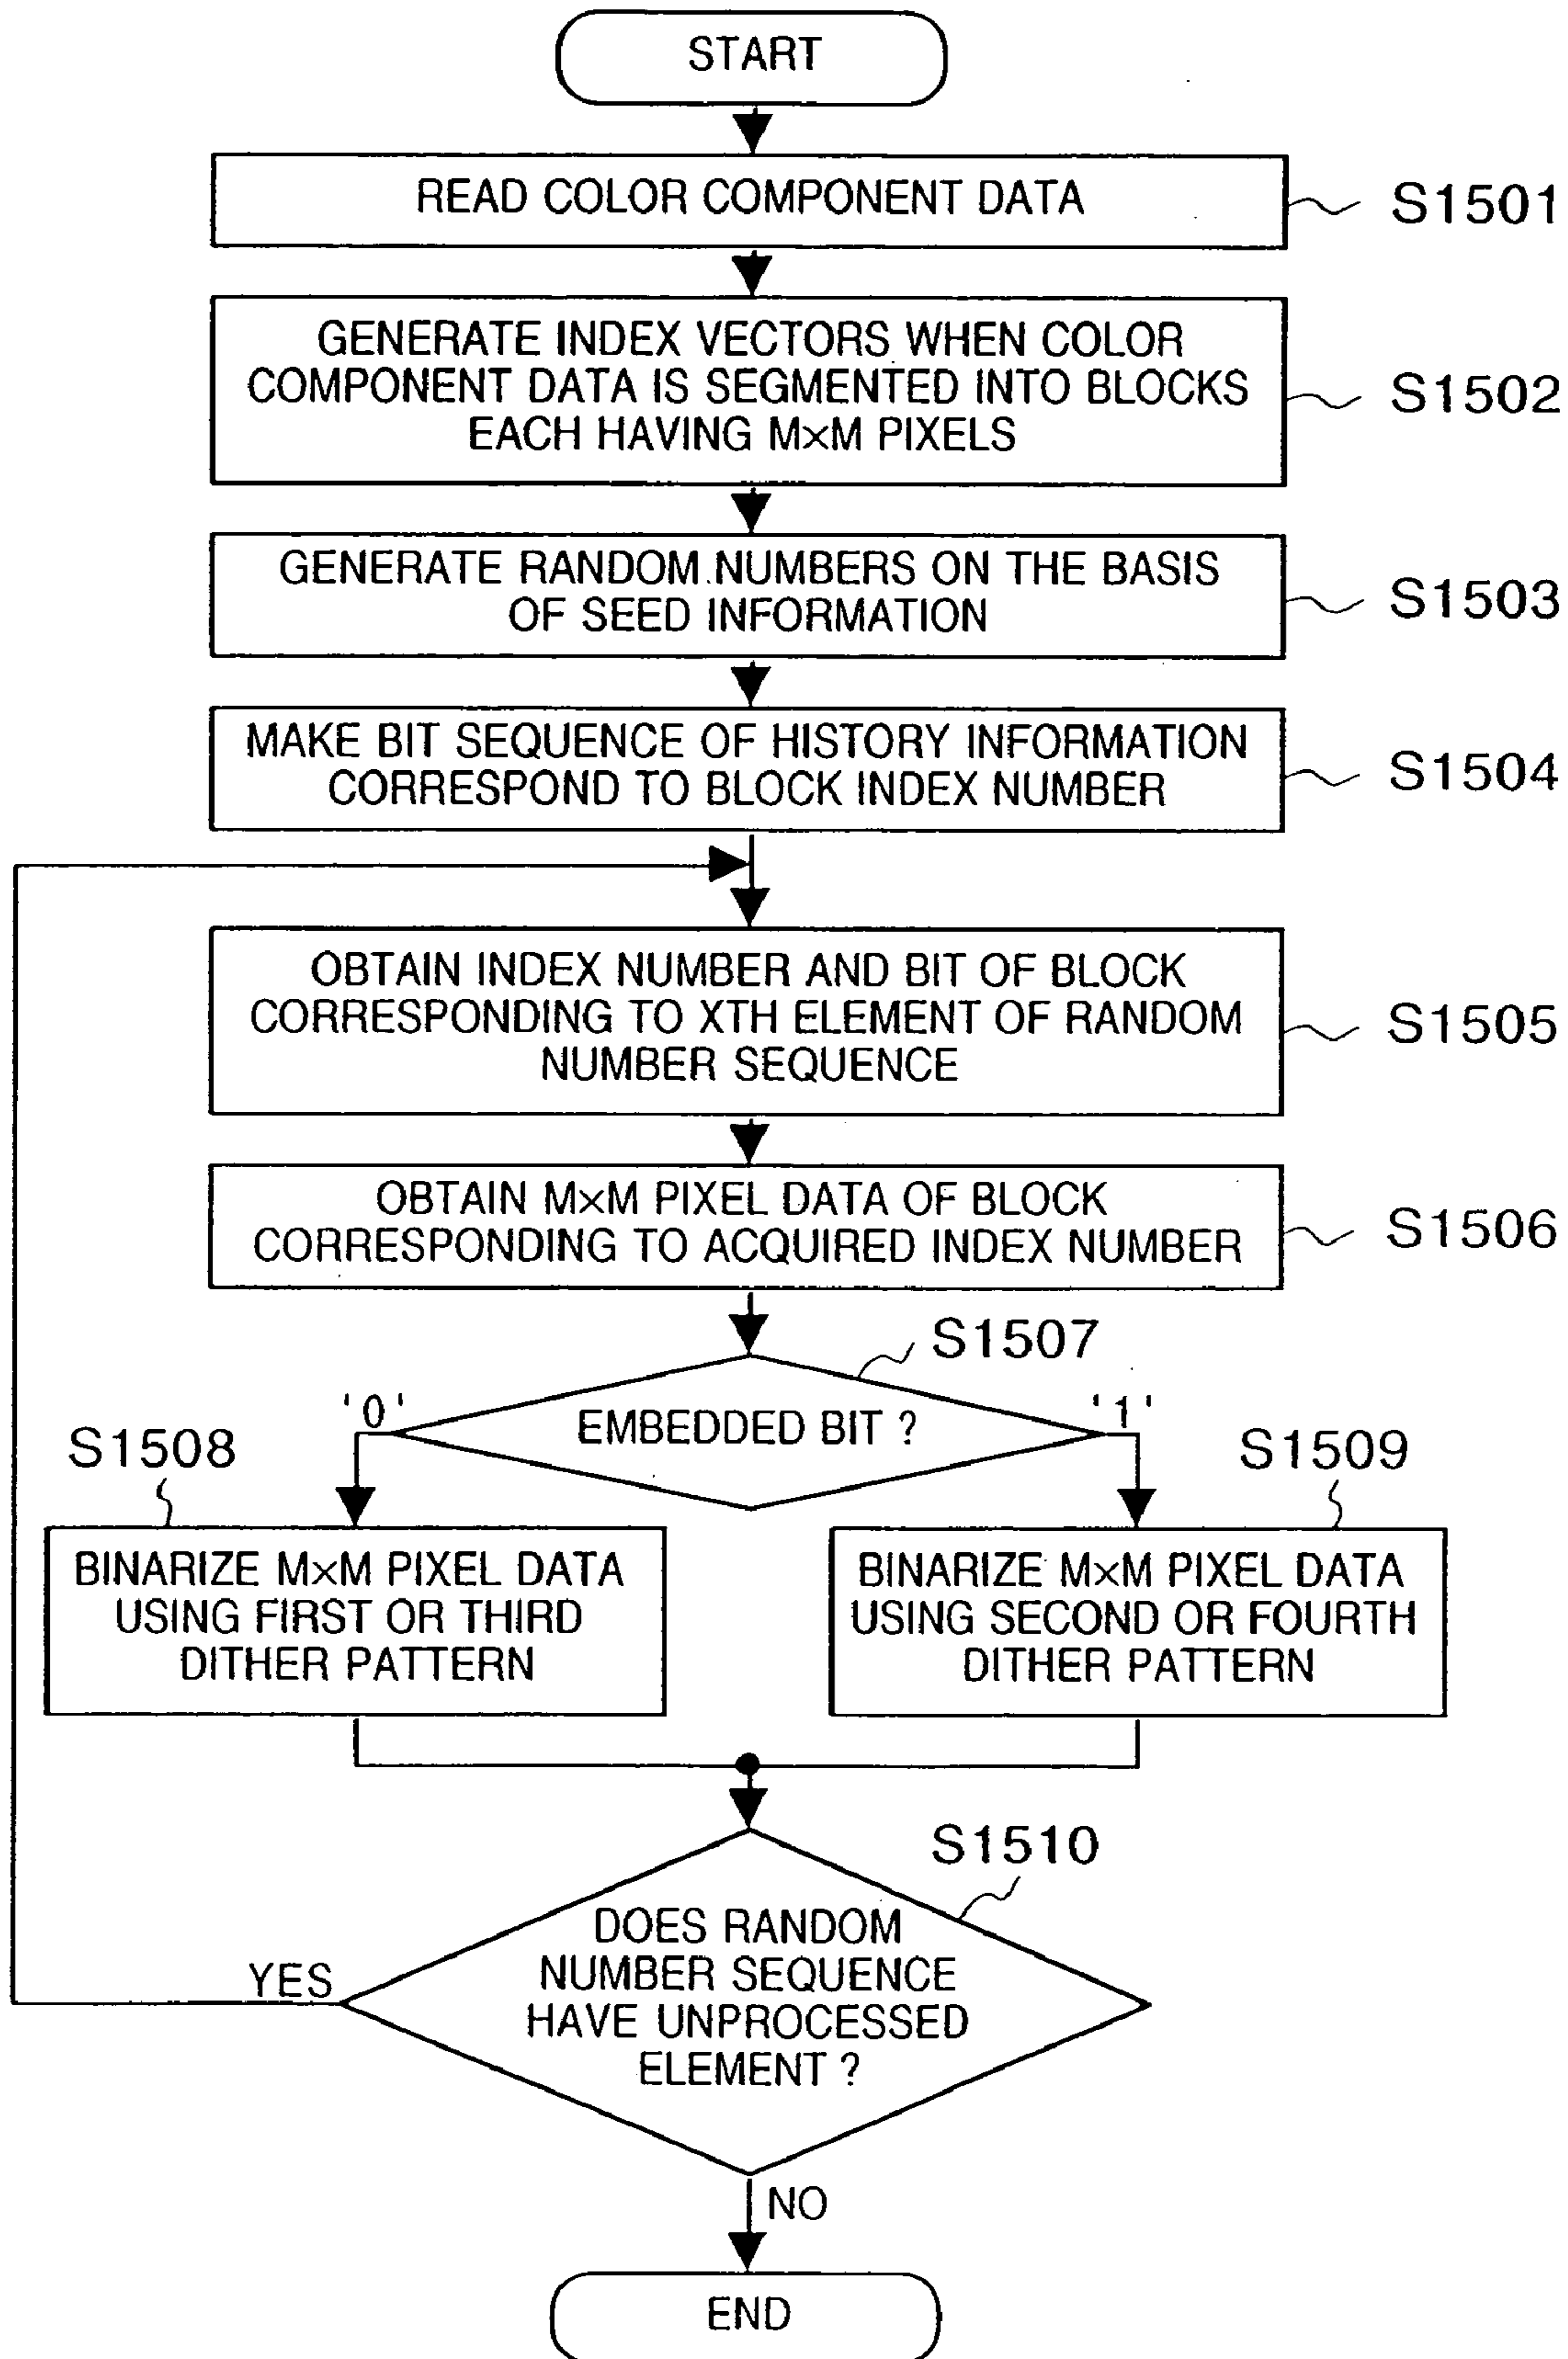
START

READ COLOR COMPONENT DATA

S1501

GENERATE INDEX VECTORS WHEN COLOR COMPONENT DATA IS SEGMENTED INTO BLOCKS EACH HAVING $M \times M$ PIXELS

S1502

GENERATE RANDOM NUMBERS ON THE BASIS OF SEED INFORMATION

S1503

MAKE BIT SEQUENCE OF HISTORY INFORMATION CORRESPOND TO BLOCK INDEX NUMBER

S1504

OBTAIN INDEX NUMBER AND BIT OF BLOCK CORRESPONDING TO XTH ELEMENT OF RANDOM NUMBER SEQUENCE

S1505

OBTAIN $M \times M$ PIXEL DATA OF BLOCK CORRESPONDING TO ACQUIRED INDEX NUMBER

S1506

S1507

'0'

EMBEDDED BIT ?

'1'

S1508

S1509

BINARIZE $M \times M$ PIXEL DATA USING FIRST OR THIRD DITHER PATTERN

BINARIZE $M \times M$ PIXEL DATA USING SECOND OR FOURTH DITHER PATTERN

S1510

YES

DOES RANDOM NUMBER SEQUENCE HAVE UNPROCESSED ELEMENT ?

NO

END